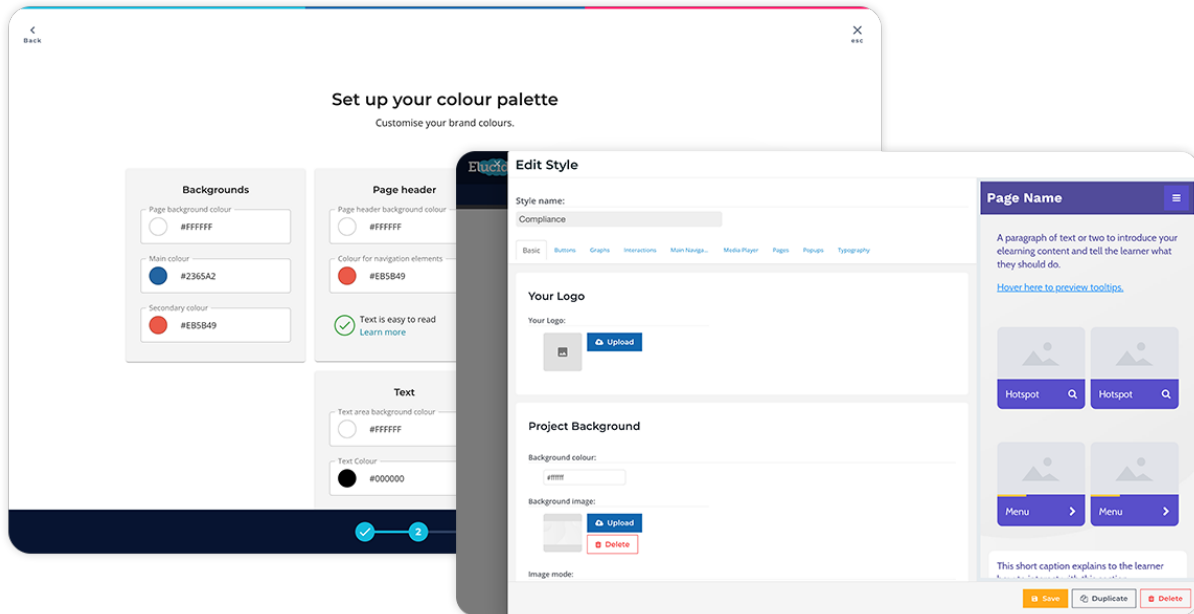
Back

esc

Set up your colour palette

Customise your brand colours.

Backgrounds

Page background colour
#FFFFFF

Main colour
#2365A2

Secondary colour
#EB5B49

Page header

Page header background colour
#FFFFFF

Colour for navigation elements
#EB5B49

Text is easy to read
Learn more

Text

Text area background colour
#FFFFFF

Text Colour
#000000

2

Elucid

Edit Style

Style name:
Compliance

Basic | Buttons | Graphs | Interactions | Main Naviga... | Media Player | Pages | Popups | Typography

Your Logo

Your Logo:

Upload

Project Background

Background colour:
#ffffff

Background image:

Upload

Delete

Image mode:

Page Name

A paragraph of text or two to introduce your elearning content and tell the learner what they should do.

Hover here to preview tooltips.

Hotspot

Hotspot

Menu

Menu

This short caption explains to the learner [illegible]

Save

Duplicate

Delete